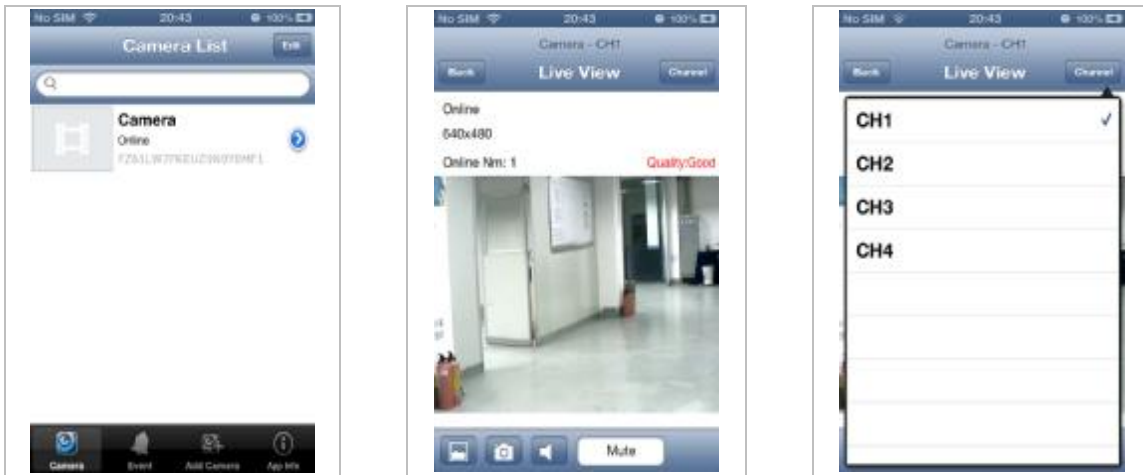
No SIM 20:43 100%
Camera List
Edit
Camera
Online
FZ63LW7FKEUZ9W9TBMF1
Camera
Event
Add Camera
App Info

No SIM 20:43 100%
Camera - CH1
Back
Live View
Channel
Online
640x480
Online Nm: 1
Quality:Good
Mute

No SIM 20:43 100%
Camera - CH1
Back
Live View
Channel
CH1 ✓
CH2
CH3
CH4